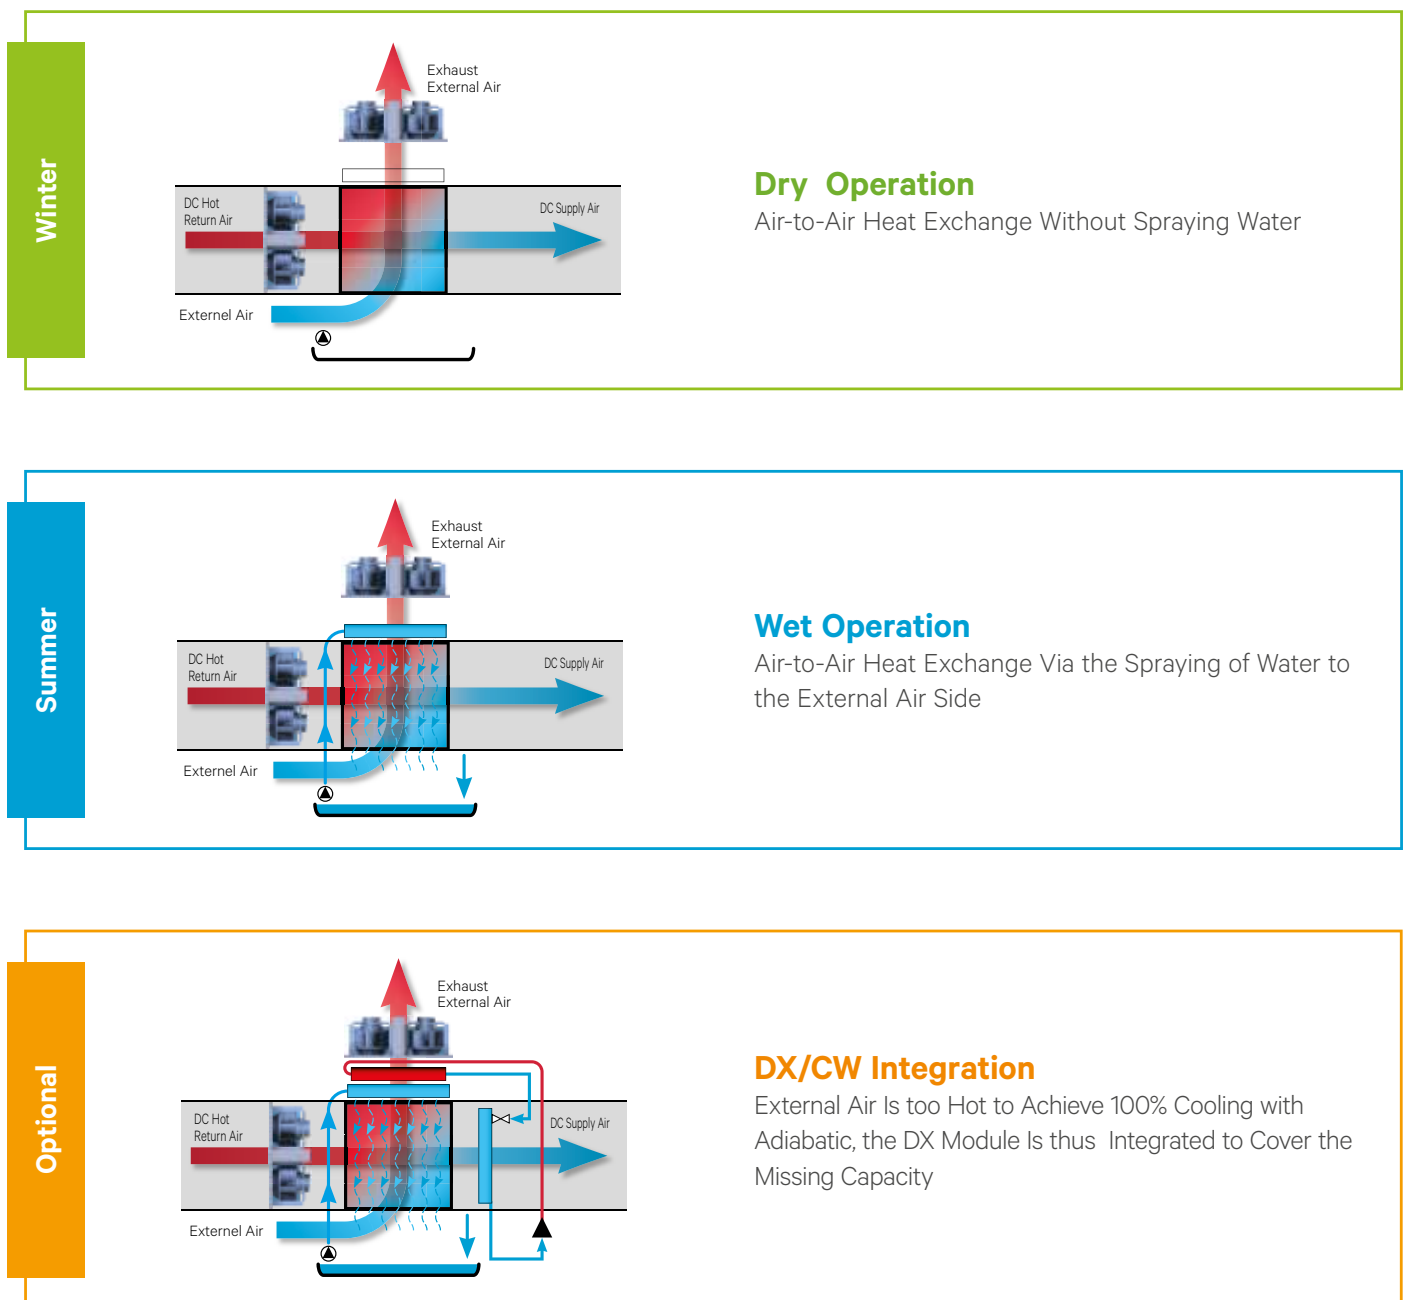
Winter

Exhaust External Air

DC Hot Return Air

DC Supply Air

Externel Air

Dry Operation

Air-to-Air Heat Exchange Without Spraying Water

Summer

Exhaust External Air

DC Hot Return Air

DC Supply Air

Externel Air

Wet Operation

Air-to-Air Heat Exchange Via the Spraying of Water to the External Air Side

Optional

Exhaust External Air

DC Hot Return Air

DC Supply Air

Externel Air

DX/CW Integration

External Air Is too Hot to Achieve 100% Cooling with Adiabatic, the DX Module Is thus Integrated to Cover the Missing Capacity